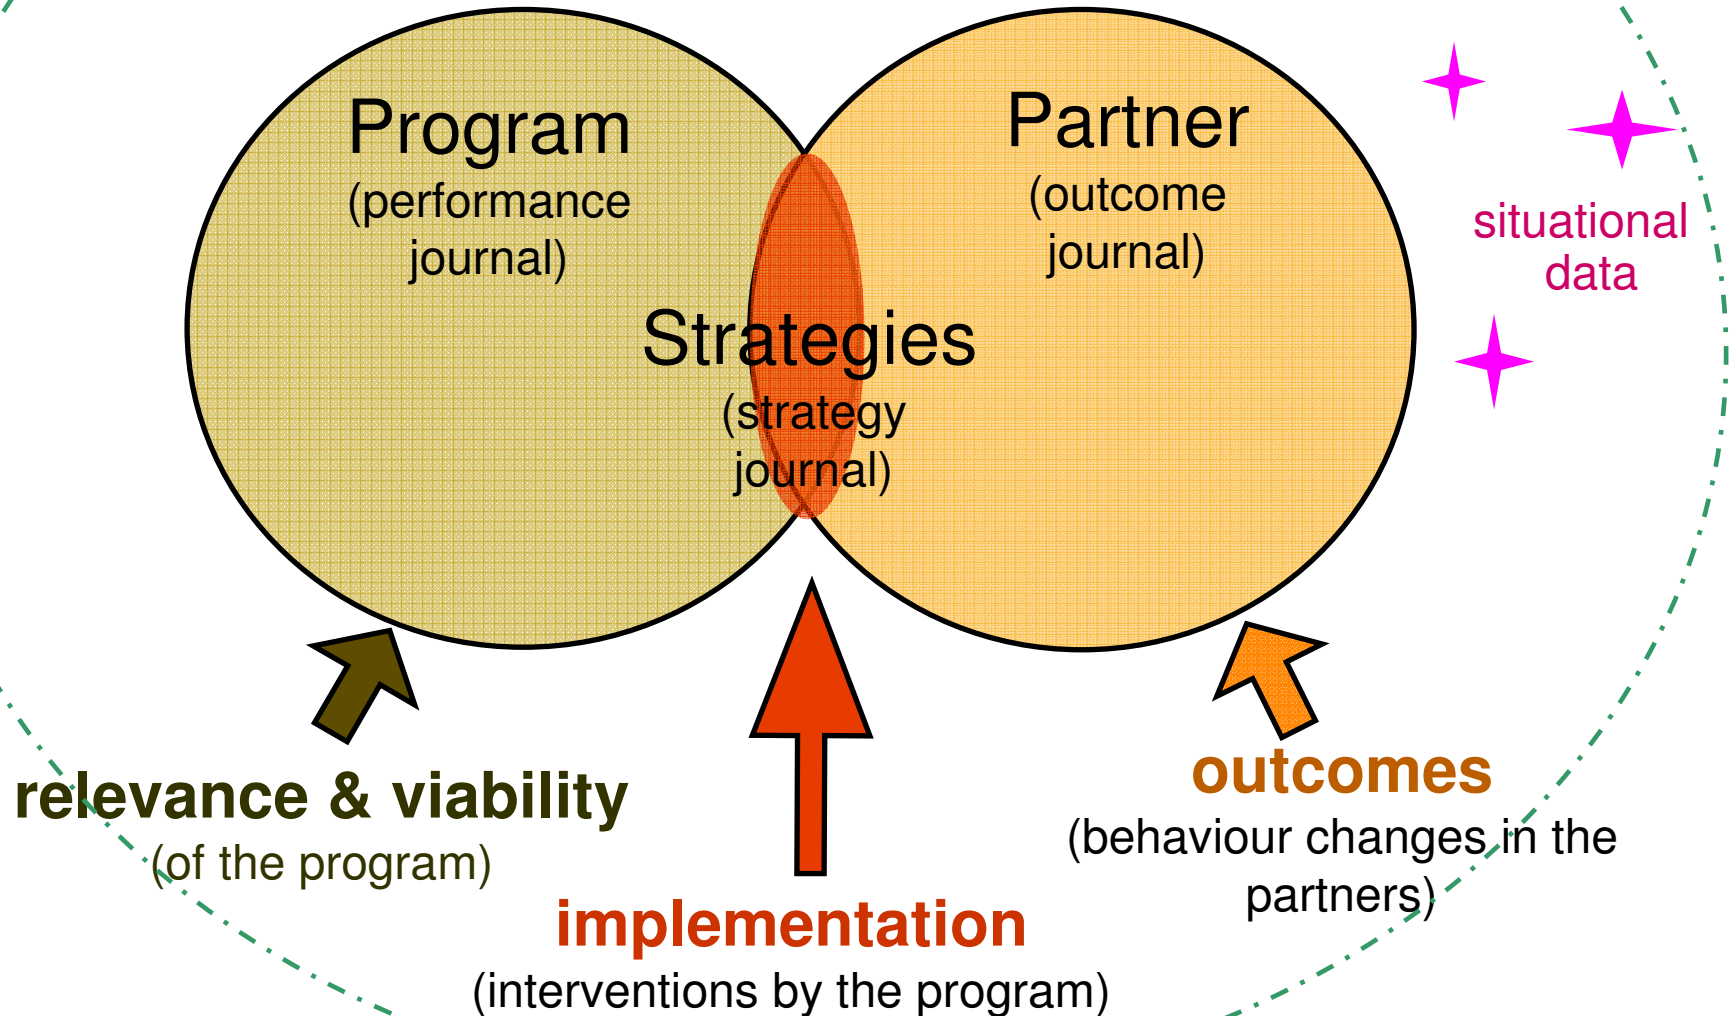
Program
(performance journal)

Partner
(outcome journal)

situational data

Strategies
(strategy journal)

relevance & viability
(of the program)

implementation
(interventions by the program)

outcomes
(behaviour changes in the partners)